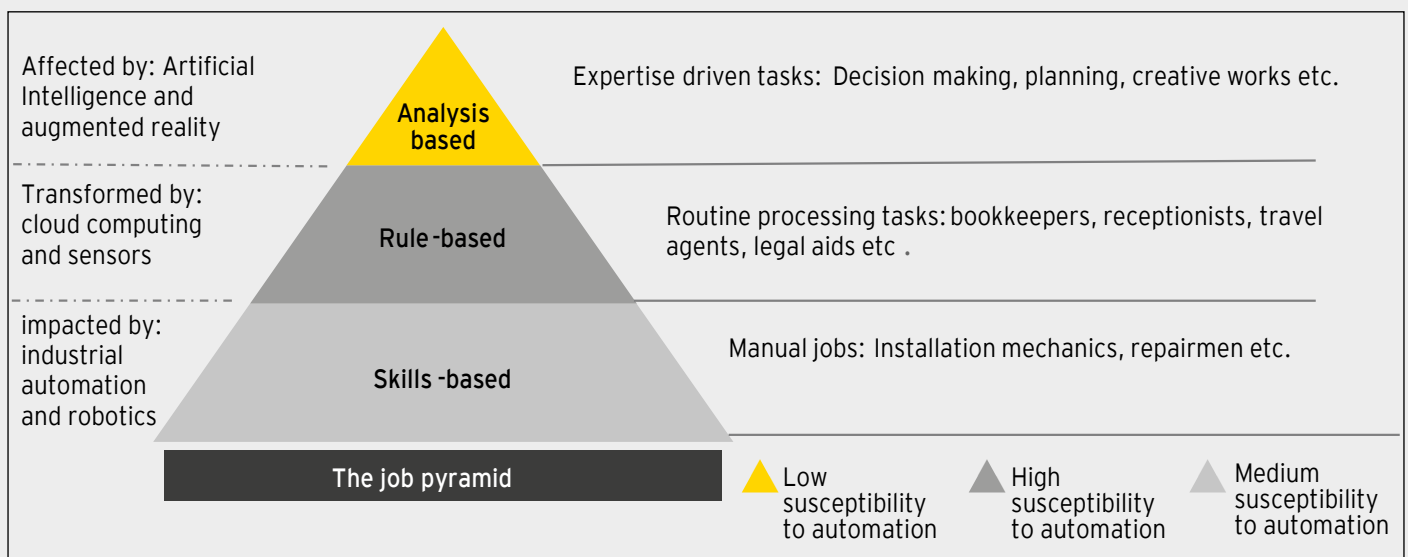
Affected by: Artificial Intelligence and augmented reality

Analysis based

Expertise driven tasks: Decision making, planning, creative works etc.

Transformed by: cloud computing and sensors

Rule-based

Routine processing tasks: bookkeepers, receptionists, travel agents, legal aids etc .

impacted by: industrial automation and robotics

Skills-based

Manual jobs: Installation mechanics, repairmen etc.

The job pyramid

Low susceptibility to automation

High susceptibility to automation

Medium susceptibility to automation